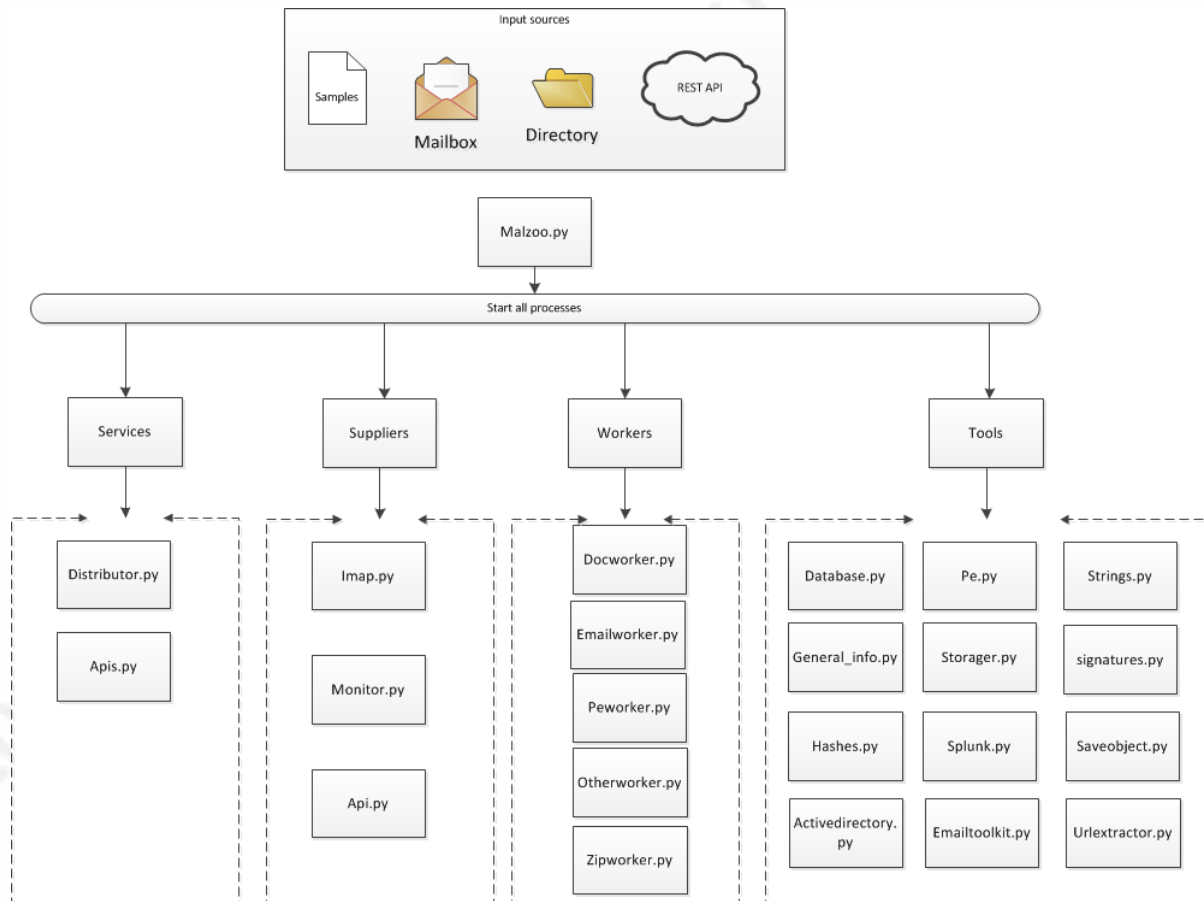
Input sources

Samples

Mailbox

Directory

REST API

Malzoo.py

Start all processes

Services

Suppliers

Workers

Tools

Distributor.py

Apis.py

Imap.py

Monitor.py

Api.py

Docworker.py

Emailworker.py

Peworker.py

Otherworker.py

Zipworker.py

Database.py

Pe.py

Strings.py

General_info.py

Storager.py

signatures.py

Hashes.py

Splunk.py

Saveobject.py

Activedirectory.py

Emailtoolkit.py

Urlextractor.py